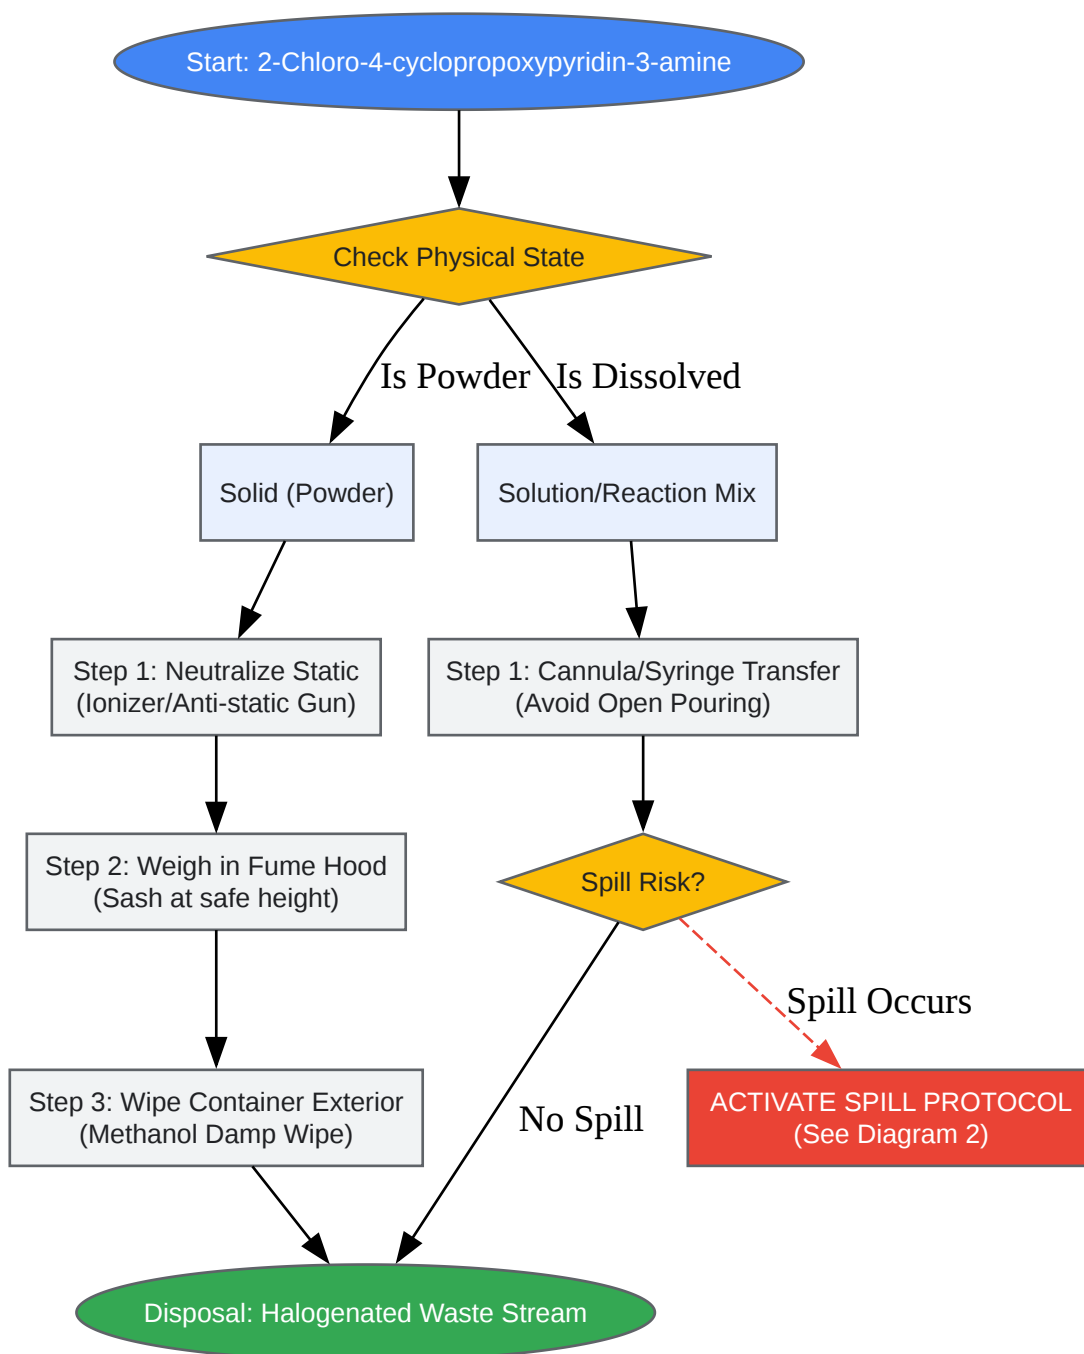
Start: 2-Chloro-4-cyclopropoxypyridin-3-amine

Check Physical State

Is Powder

Is Dissolved

Solid (Powder)

Solution/Reaction Mix

Step 1: Neutralize Static (Ionizer/Anti-static Gun)

Step 1: Cannula/Syringe Transfer (Avoid Open Pouring)

Step 2: Weigh in Fume Hood (Sash at safe height)

Spill Risk?

Spill Occurs

Step 3: Wipe Container Exterior (Methanol Damp Wipe)

No Spill

ACTIVATE SPILL PROTOCOL (See Diagram 2)

Disposal: Halogenated Waste Stream